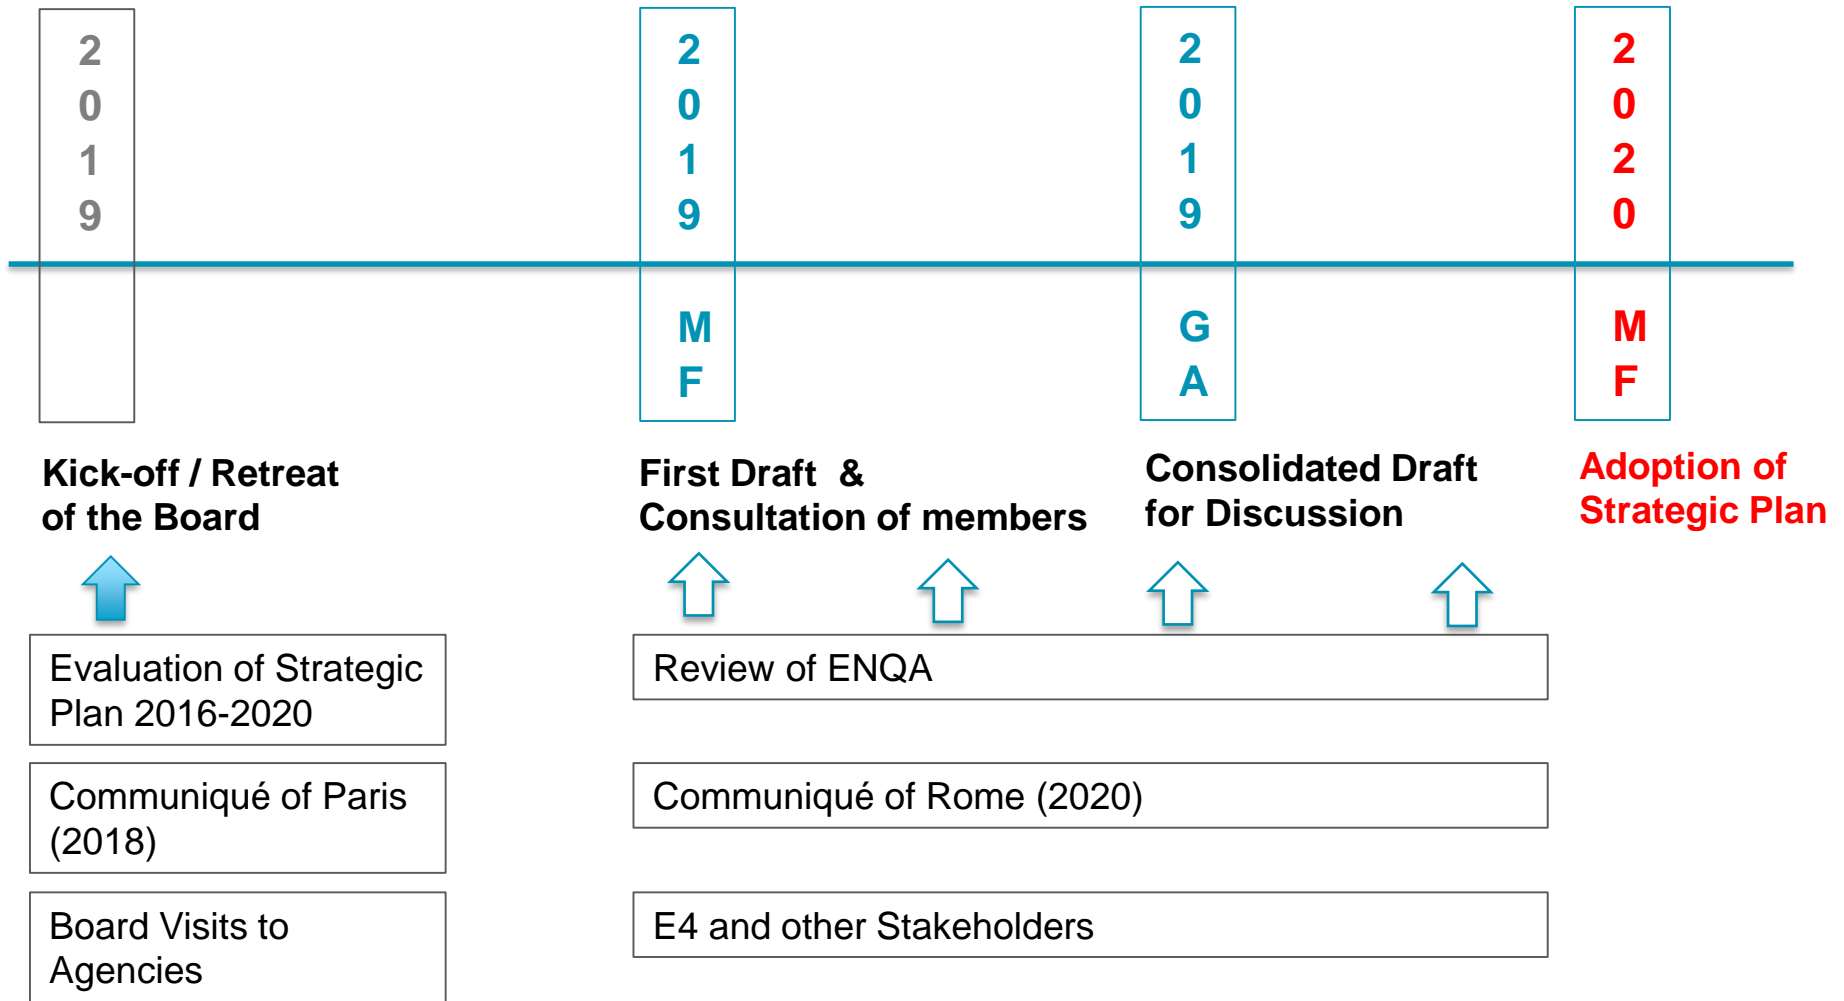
2019

2019

MF

2019

GA

2020

MF

Kick-off / Retreat of the Board

First Draft & Consultation of members

Consolidated Draft for Discussion

Adoption of Strategic Plan

Evaluation of Strategic Plan 2016-2020

Review of ENQA

Communiqué of Paris (2018)

Communiqué of Rome (2020)

Board Visits to Agencies

E4 and other Stakeholders